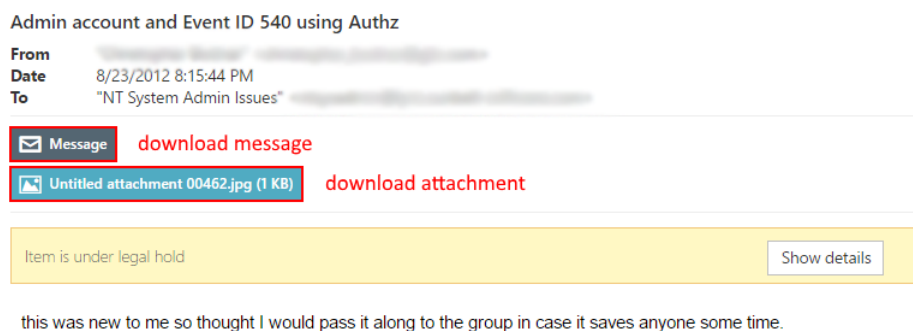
Admin account and Event ID 540 using Authz

From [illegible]
Date 8/23/2012 8:15:44 PM
To "NT System Admin Issues" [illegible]

Message download message

Untitled attachment 00462.jpg (1 KB) download attachment

Item is under legal hold

Show details

this was new to me so thought I would pass it along to the group in case it saves anyone some time.